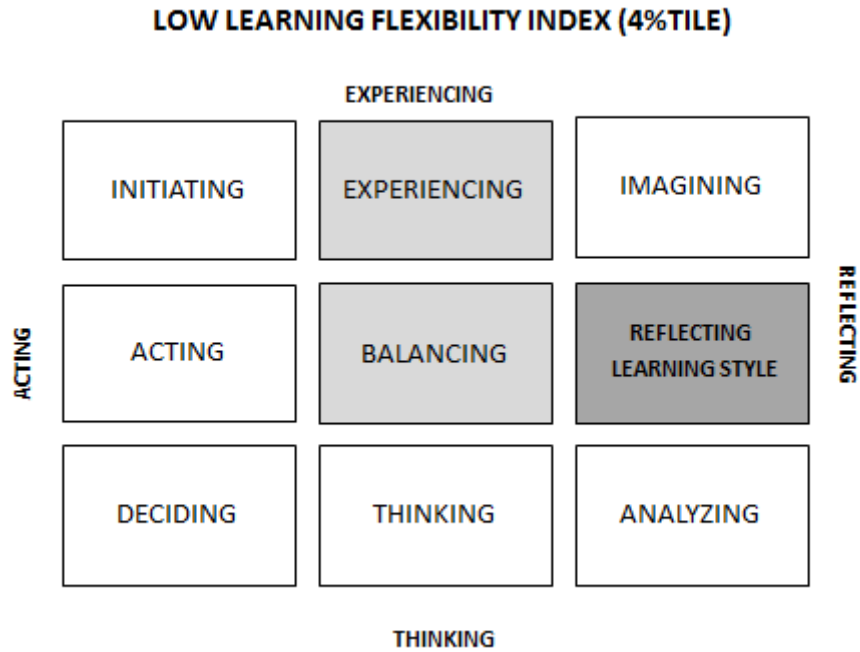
LOW LEARNING FLEXIBILITY INDEX (4%TILE)

EXPERIENCING

ACTING

| INITIATING | EXPERIENCING | IMAGINING |
|---|---|---|
| ACTING | BALANCING | REFLECTING LEARNING STYLE |
| DECIDING | THINKING | ANALYZING |

REFLECTING

THINKING